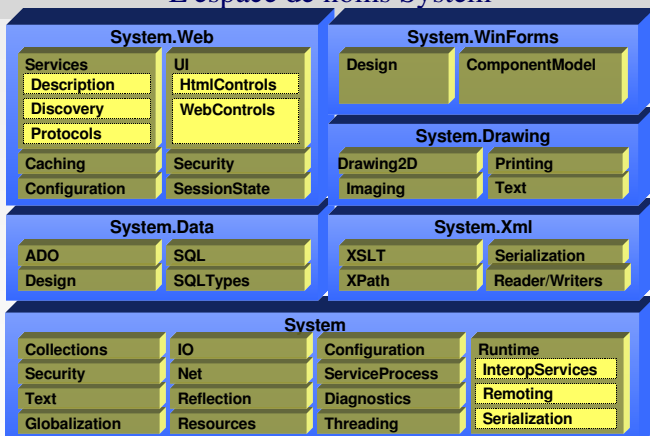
L'espace de noms System

System.Web

Services
Description
Discovery
Protocols
Caching
Configuration

UI
HtmlControls
WebControls
Security
SessionState

System.WinForms

Design
ComponentModel

System.Drawing

Drawing2D
Imaging
Printing
Text

System.Data

ADO
Design
SQL
SQLTypes

System.Xml

XSLT
XPath
Serialization
Reader/Writers

System

Collections
Security
Text
Globalization

IO
Net
Reflection
Resources

Configuration
ServiceProcess
Diagnostics
Threading

Runtime
InteropServices
Remoting
Serialization